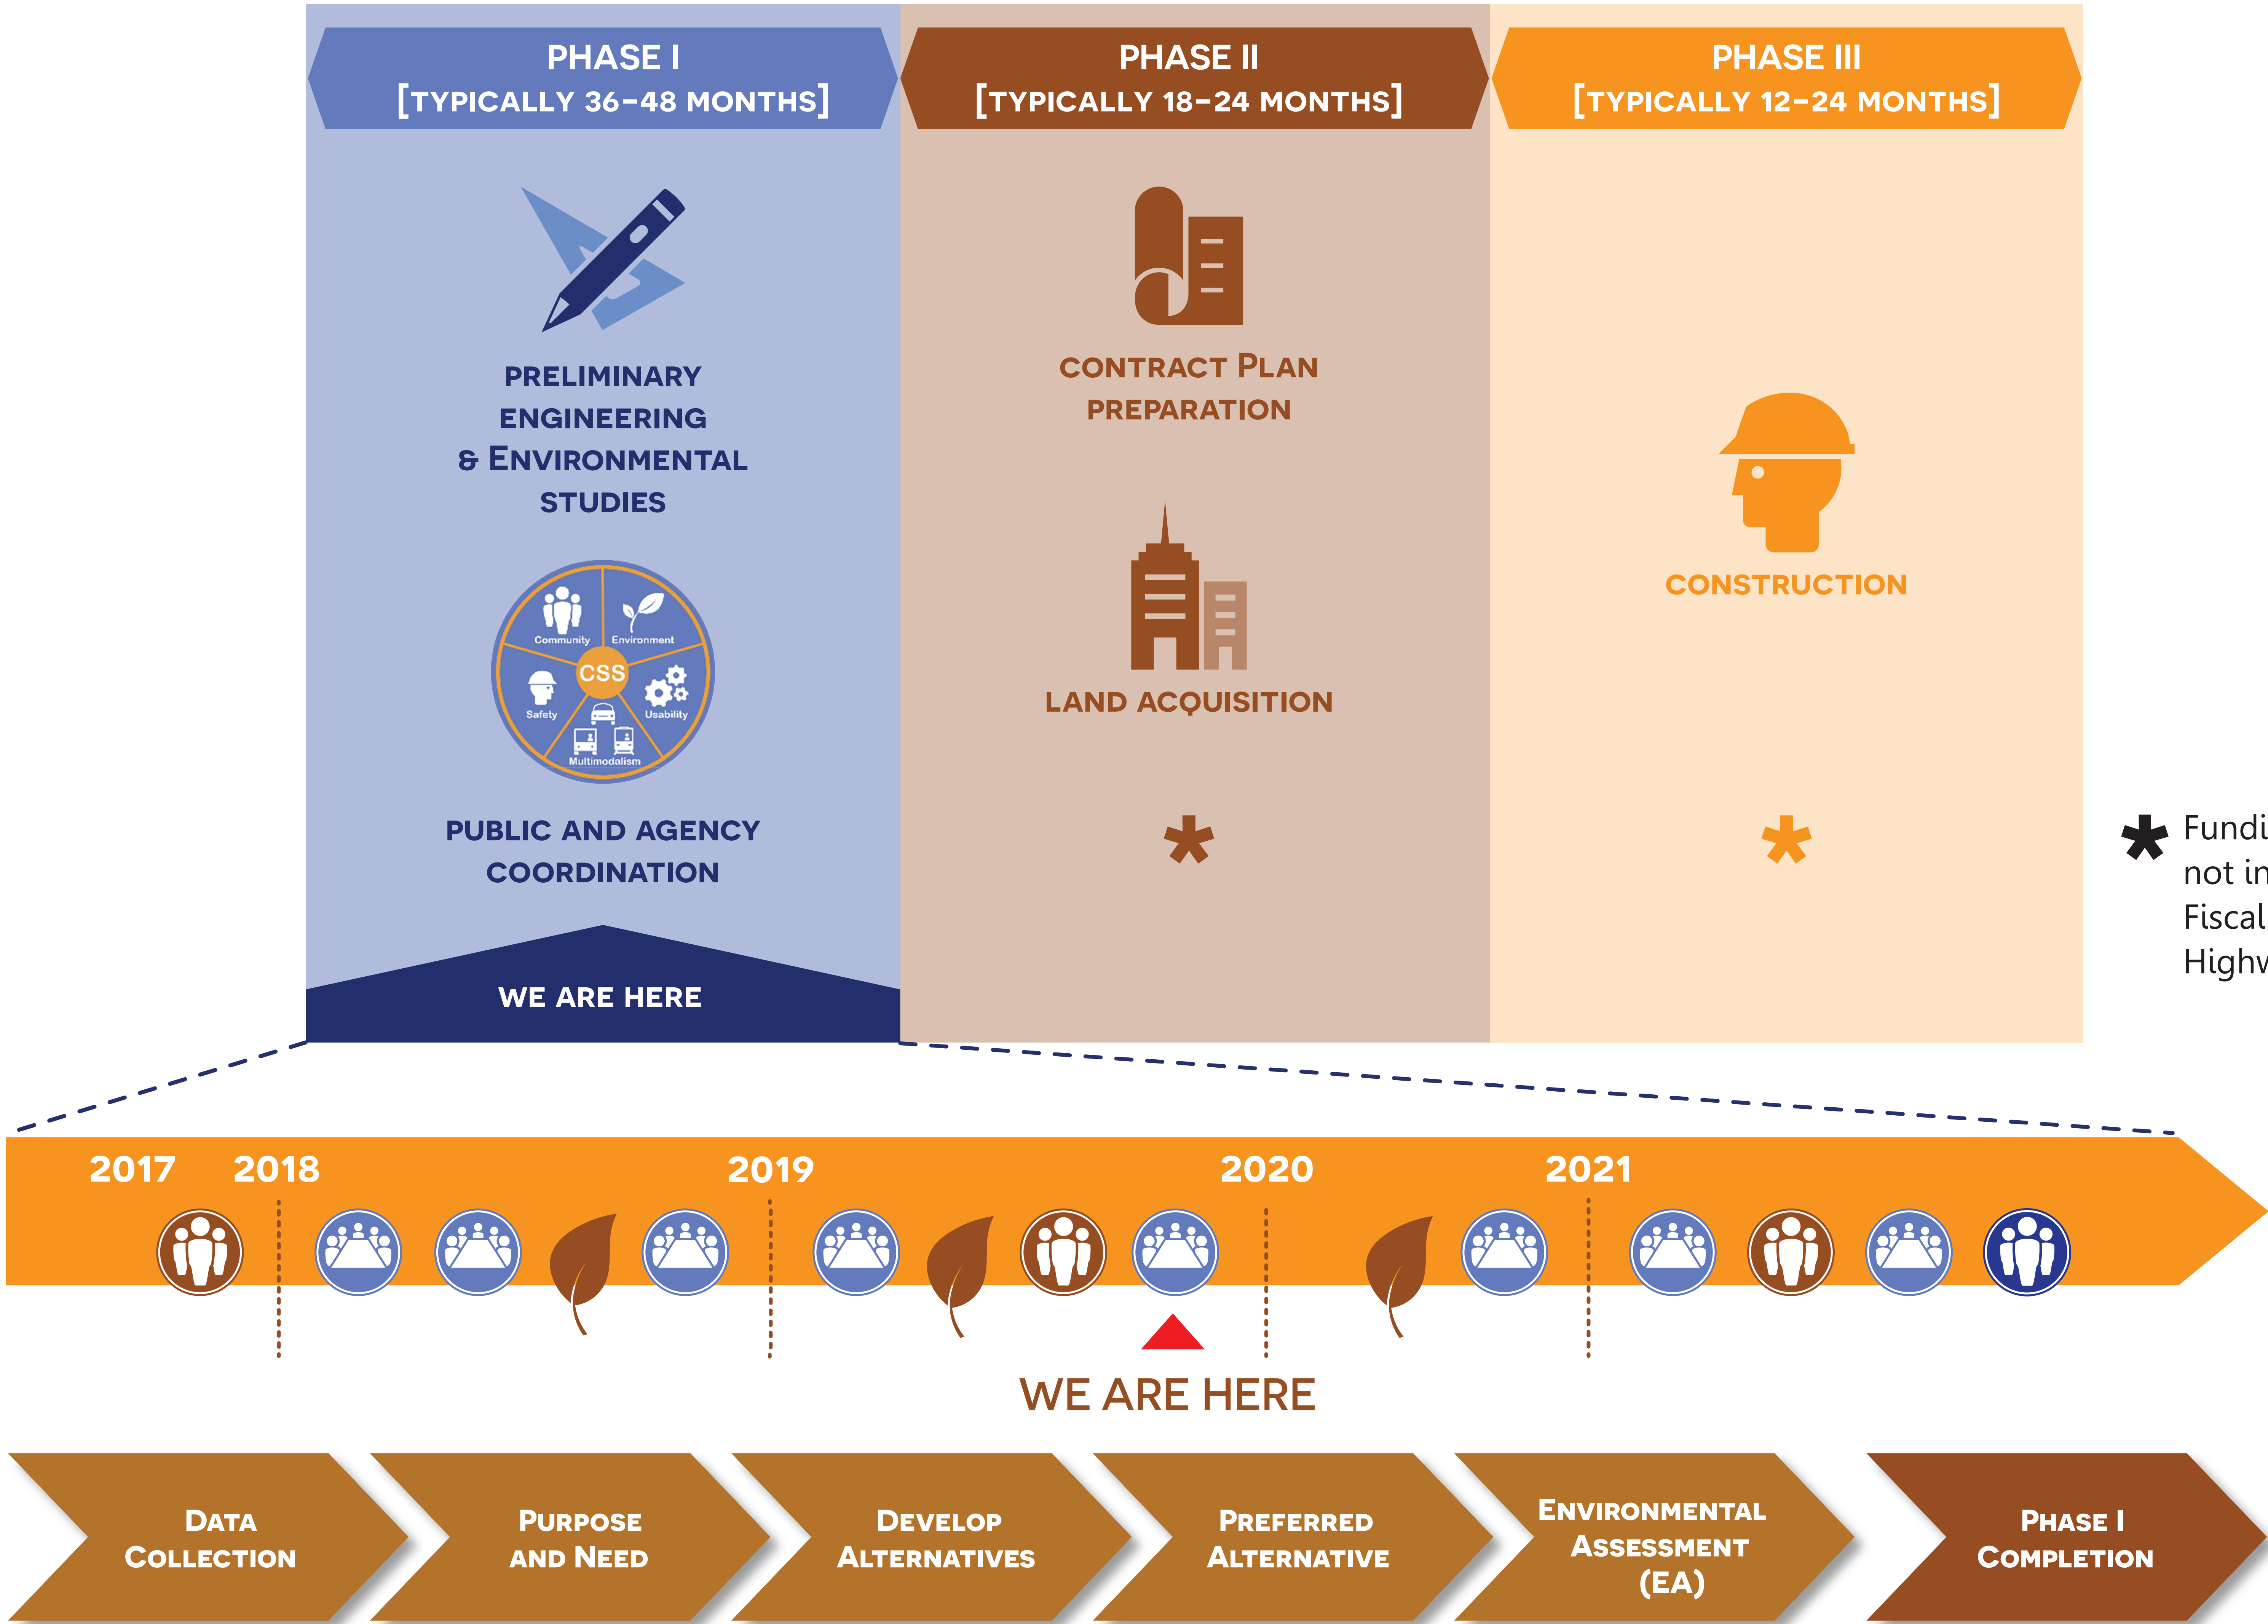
PHASE I
[TYPICALLY 36–48 MONTHS]

PHASE II
[TYPICALLY 18–24 MONTHS]

PHASE III
[TYPICALLY 12–24 MONTHS]

PRELIMINARY ENGINEERING & ENVIRONMENTAL STUDIES

Community
Environment
CSS
Safety
Usability
Multimodalism

PUBLIC AND AGENCY COORDINATION

WE ARE HERE

CONTRACT PLAN PREPARATION

LAND ACQUISITION

*

CONSTRUCTION

*

* Fundi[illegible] not in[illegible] Fiscal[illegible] Highw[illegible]

2017 2018 2019 2020 2021

WE ARE HERE

DATA COLLECTION

PURPOSE AND NEED

DEVELOP ALTERNATIVES

PREFERRED ALTERNATIVE

ENVIRONMENTAL ASSESSMENT (EA)

PHASE I COMPLETION